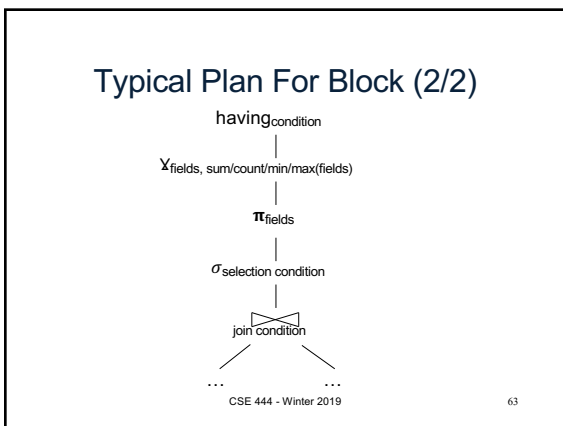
Typical Plan For Block (2/2)

$\text{having}_{\text{condition}}$

$\gamma_{\text{fields, sum/count/min/max(fields)}}$

$\pi_{\text{fields}}$

$\sigma_{\text{selection condition}}$

$\bowtie$
join condition

… …

CSE 444 - Winter 2019

63